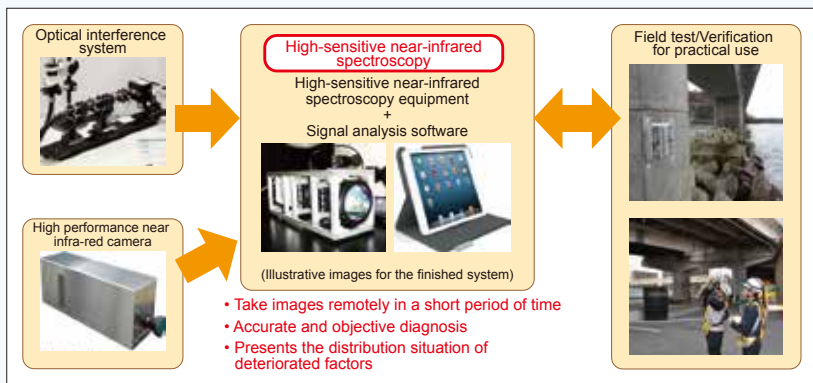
Optical interference system

High performance near infra-red camera

High-sensitive near-infrared spectroscopy

High-sensitive near-infrared spectroscopy equipment
+
Signal analysis software

(Illustrative images for the finished system)

• Take images remotely in a short period of time
• Accurate and objective diagnosis
• Presents the distribution situation of deteriorated factors

Field test/Verification for practical use